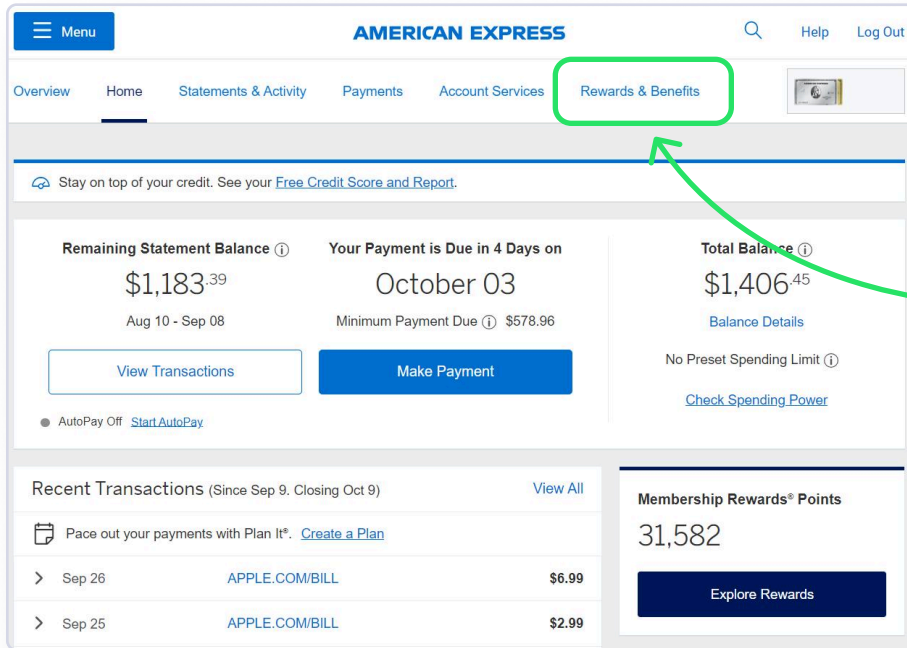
Menu
AMERICAN EXPRESS
Help Log Out

Overview Home Statements & Activity Payments Account Services Rewards & Benefits

Stay on top of your credit. See your Free Credit Score and Report.

Remaining Statement Balance ⓘ
$1,183.39
Aug 10 - Sep 08
View Transactions

Your Payment is Due in 4 Days on
October 03
Minimum Payment Due ⓘ $578.96
Make Payment

Total Balance ⓘ
$1,406.45
Balance Details
No Preset Spending Limit ⓘ
Check Spending Power

AutoPay Off Start AutoPay

Recent Transactions (Since Sep 9. Closing Oct 9) View All

Pace out your payments with Plan It®. Create a Plan

| > Sep 26 | APPLE.COM/BILL | $6.99 |
|---|---|---|
| > Sep 25 | APPLE.COM/BILL | $2.99 |

Membership Rewards® Points
31,582
Explore Rewards